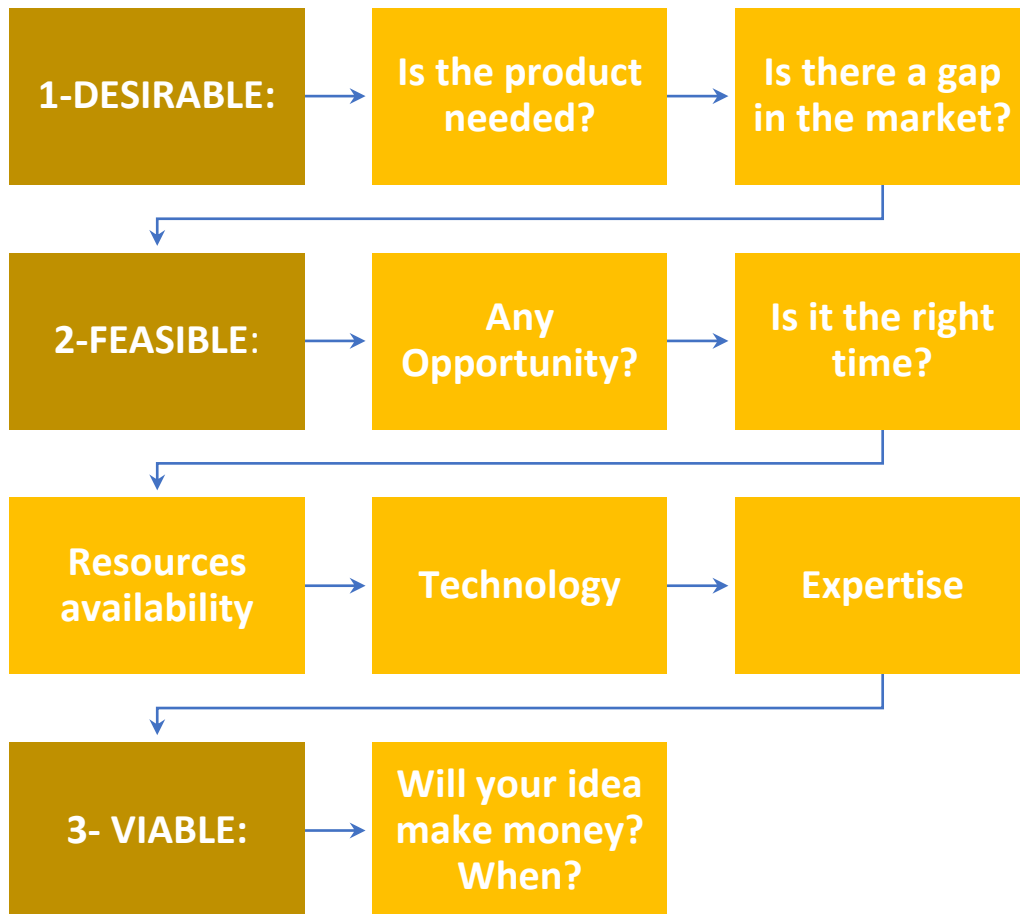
1-DESIRABLE:

Is the product needed?

Is there a gap in the market?

2-FEASIBLE:

Any Opportunity?

Is it the right time?

Resources availability

Technology

Expertise

3- VIABLE:

Will your idea make money? When?